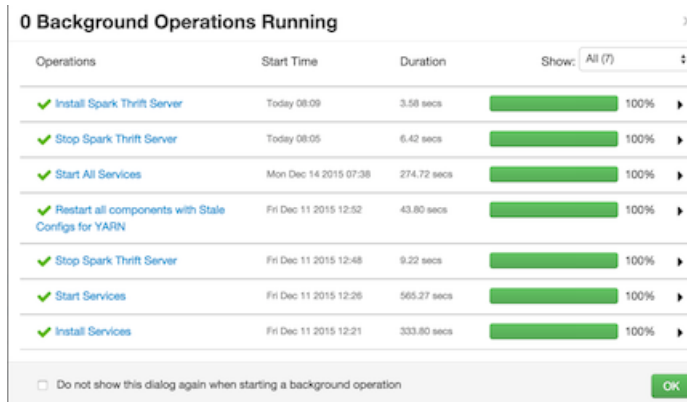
0 Background Operations Running

| Operations | Start Time | Duration | Show: All (7) |
|---|---|---|---|
| Install Spark Thrift Server | Today 08:09 | 3.58 secs | 100% |
| Stop Spark Thrift Server | Today 08:05 | 6.42 secs | 100% |
| Start All Services | Mon Dec 14 2015 07:38 | 274.72 secs | 100% |
| Restart all components with Stale Configs for YARN | Fri Dec 11 2015 12:52 | 43.80 secs | 100% |
| Stop Spark Thrift Server | Fri Dec 11 2015 12:48 | 9.22 secs | 100% |
| Start Services | Fri Dec 11 2015 12:26 | 565.27 secs | 100% |
| Install Services | Fri Dec 11 2015 12:21 | 333.80 secs | 100% |

Do not show this dialog again when starting a background operation

OK